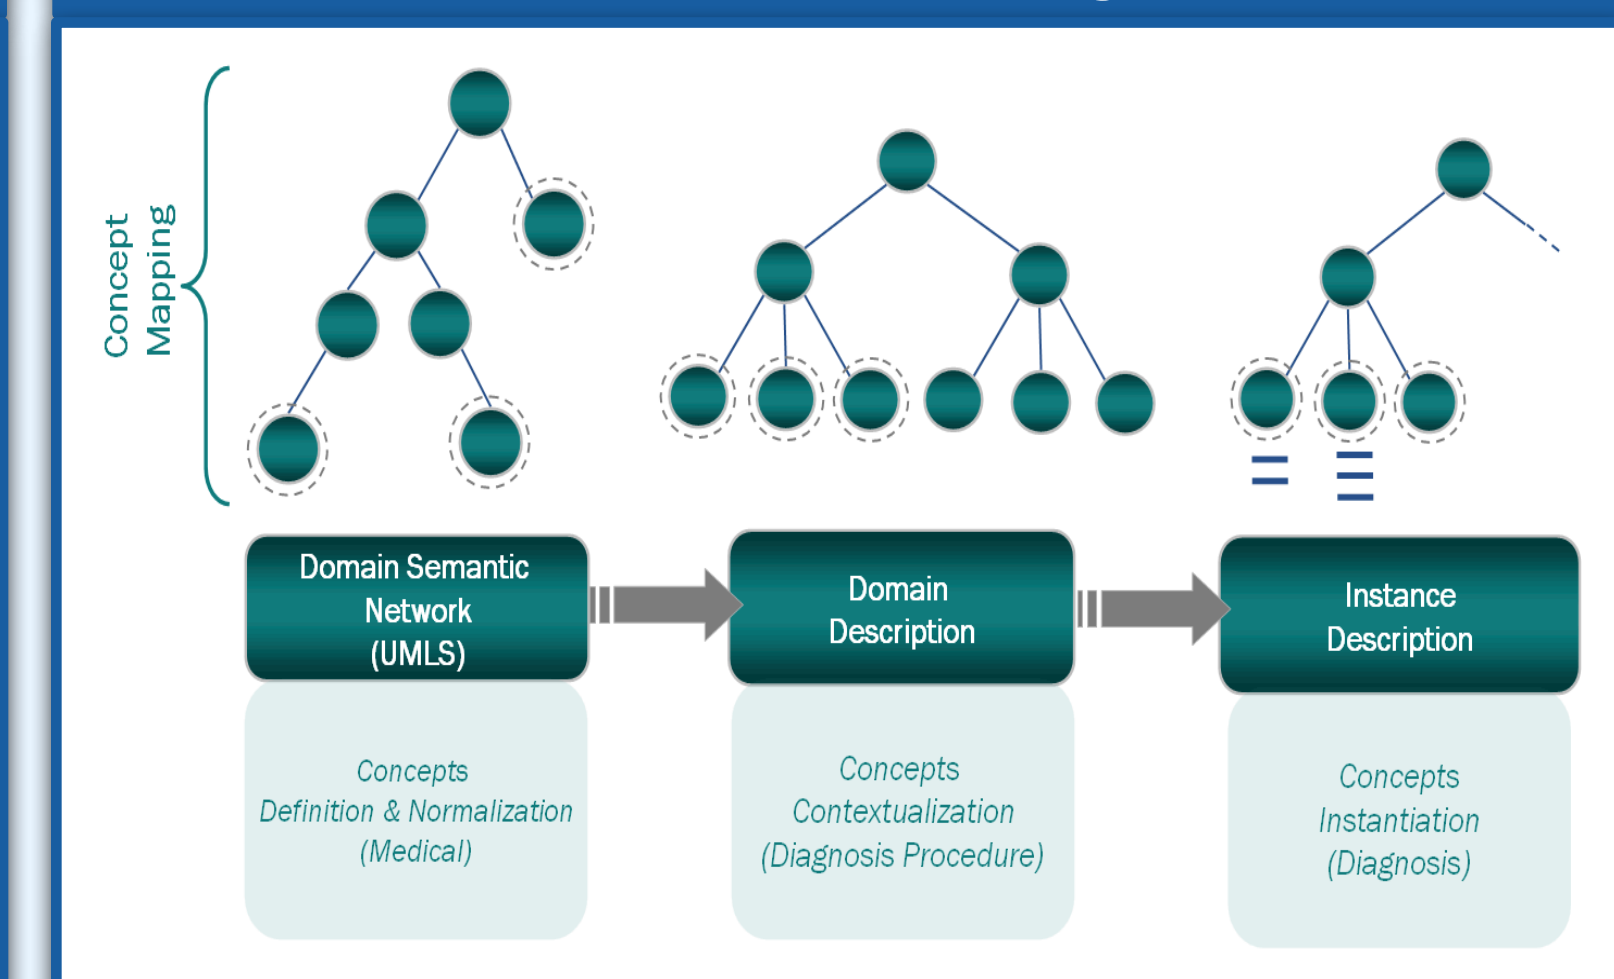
Concept Mapping

=

=

Domain Semantic Network (UMLS)

Domain Description

Instance Description

Concepts Definition & Normalization (Medical)

Concepts Contextualization (Diagnosis Procedure)

Concepts Instantiation (Diagnosis)